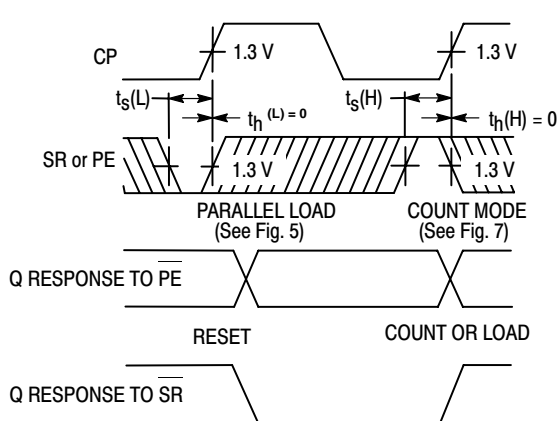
CP

1.3 V

1.3 V

$t_s(L)$

$t_h^{(L) = 0}$

$t_s(H)$

$t_h(H) = 0$

SR or PE

1.3 V

1.3 V

PARALLEL LOAD
(See Fig. 5)

COUNT MODE
(See Fig. 7)

Q RESPONSE TO $\overline{PE}$

RESET

COUNT OR LOAD

Q RESPONSE TO $\overline{SR}$